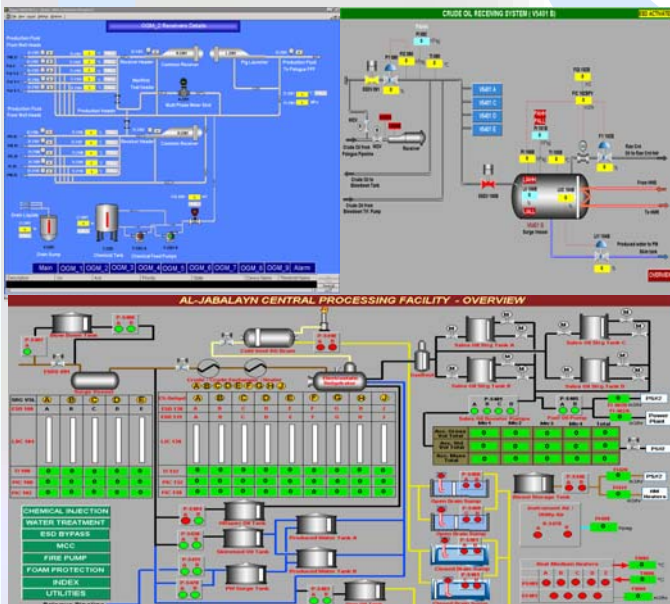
OGM_2 Receivers Details

Production Fluid From Well Heads

Production Fluid To Palogue FPF

Common Receiver

Pig Launcher

Multi Phase Meter Skid

Production Fluid From Well Heads

Common Receiver

Drain Sump

Chemical Tank

Chemical Feed Pumps

Main | OGM_1 | OGM_2 | OGM_3 | OGM_4 | OGM_5 | OGM_6 | OGM_7 | OGM_8 | OGM_9 | Alarm

CRUDE OIL RECEIVING SYSTEM ( V5401 B)

V5401 A

V5401 B

V5401 C

V5401 D

V5401 E

Receiver

Surge Vessel

From HHE

To HHE

Produced water to PW

AL-JABALAYN CENTRAL PROCESSING FACILITY - OVERVIEW

P-0401

P-0402

Cold Vent KO Drum

A B C D E F G H I J

| SRG VSL | A | B | C | D | E |
|---|---|---|---|---|---|
| ESD 105 | A | B | C | D | E |
| LSC 504 | | | | | |
| TI 508 | | | | | |
| PIC 508 | | | | | |
| PIC 503 | | | | | |

| CS-Setpoint | A | B | C | D | E | F | G | H | I | J |
|---|---|---|---|---|---|---|---|---|---|---|
| ESD 128 | A | B | C | D | E | F | G | H | I | J |
| ESD 130 | | | | | | | | | | |
| LSC 126 | | | | | | | | | | |
| TI 512 | | | | | | | | | | |
| PIC 131 | | | | | | | | | | |
| PIC 132 | | | | | | | | | | |

Sales Oil Stg Tank A

Sales Oil Stg Tank B

Sales Oil Stg Tank C

Sales Oil Stg Tank D

Power Plant

CHEMICAL INJECTION

WATER TREATMENT

ESD BYPASS

MCC

FIRE PUMP

FOAM PROTECTION

INDEX

UTILITIES

Produced Water Tank A

Produced Water Tank B

Skimmed Oil Tank

Off Spec Oil Tank

Open Drain Sump

Closed Drain Sump

Slop Storage Tank

Instrument Air / Utility Air

Heat Medium Heaters